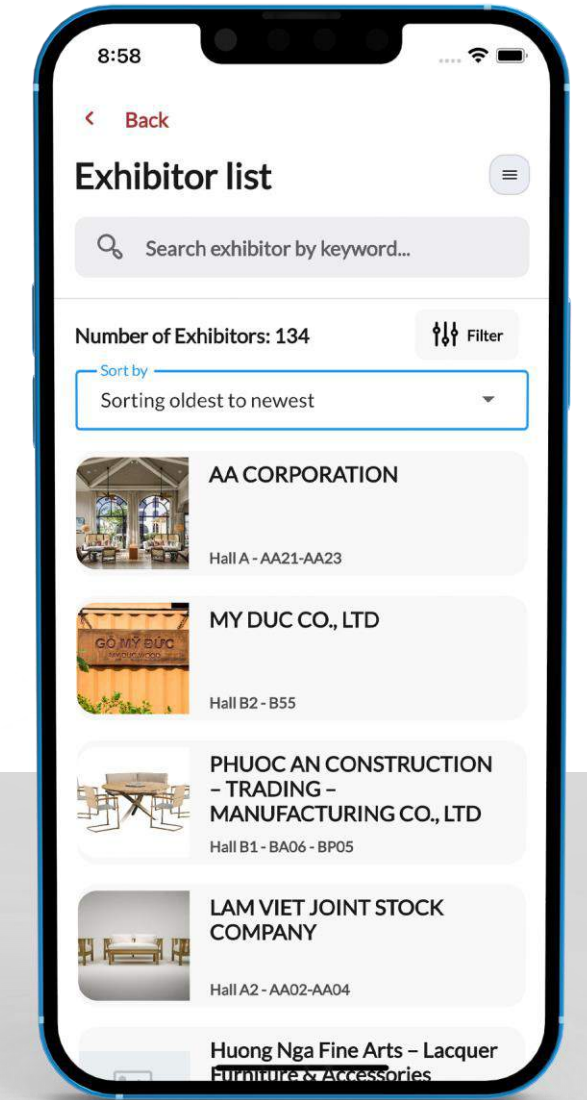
8:58

< Back

Exhibitor list

Search exhibitor by keyword...

Number of Exhibitors: 134

Filter

Sort by

Sorting oldest to newest

AA CORPORATION

Hall A - AA21-AA23

GỖ MỸ ĐỨC

MY DUC CO., LTD

Hall B2 - B55

PHUOC AN CONSTRUCTION – TRADING – MANUFACTURING CO., LTD

Hall B1 - BA06 - BP05

LAM VIET JOINT STOCK COMPANY

Hall A2 - AA02-AA04

Huong Nga Fine Arts – Lacquer Furniture & Accessories